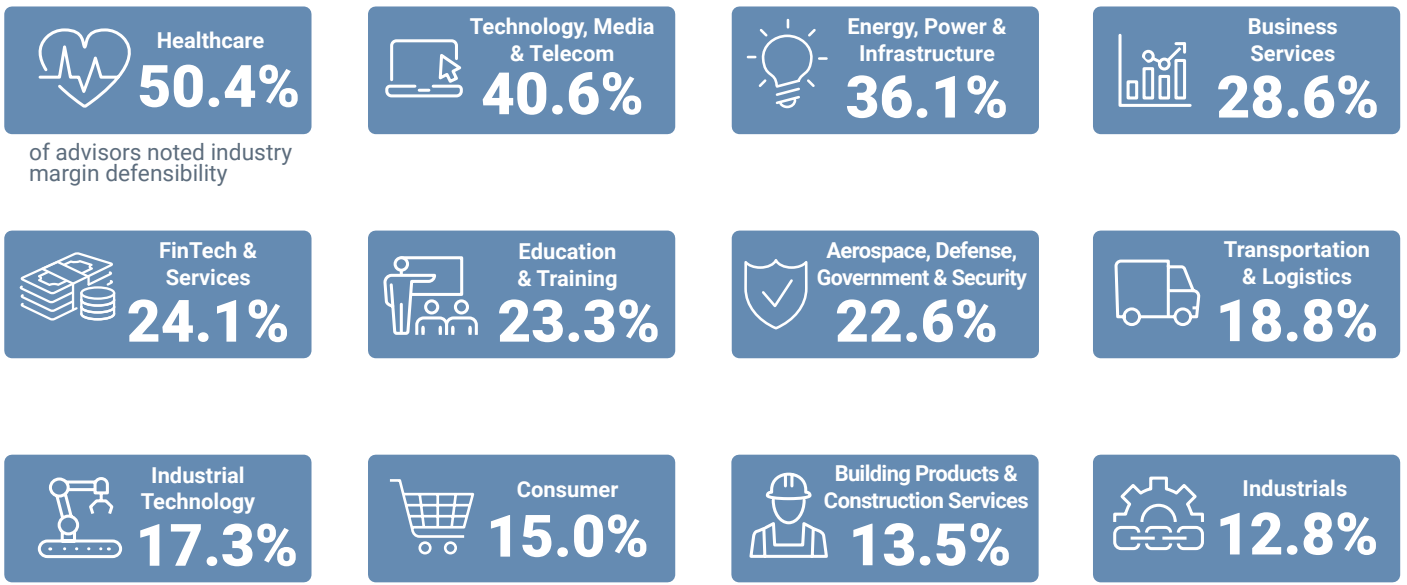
Healthcare
50.4%

of advisors noted industry margin defensibility

Technology, Media & Telecom
40.6%

Energy, Power & Infrastructure
36.1%

Business Services
28.6%

FinTech & Services
24.1%

Education & Training
23.3%

Aerospace, Defense, Government & Security
22.6%

Transportation & Logistics
18.8%

Industrial Technology
17.3%

Consumer
15.0%

Building Products & Construction Services
13.5%

Industrials
12.8%